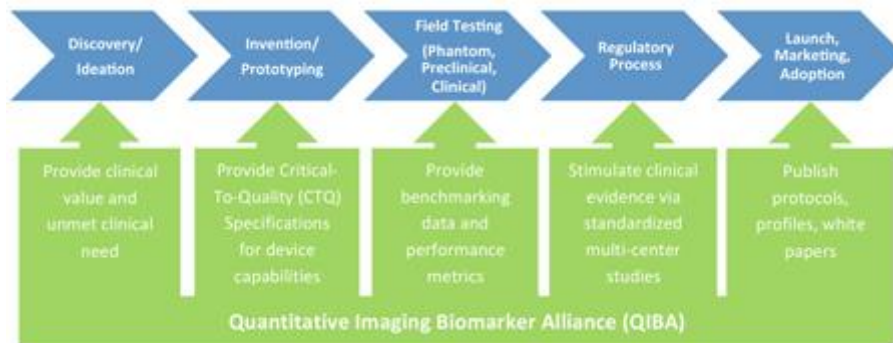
Discovery/ Ideation

Invention/ Prototyping

Field Testing (Phantom, Preclinical, Clinical)

Regulatory Process

Launch, Marketing, Adoption

Provide clinical value and unmet clinical need

Provide Critical-To-Quality (CTQ) Specifications for device capabilities

Provide benchmarking data and performance metrics

Stimulate clinical evidence via standardized multi-center studies

Publish protocols, profiles, white papers

Quantitative Imaging Biomarker Alliance (QIBA)